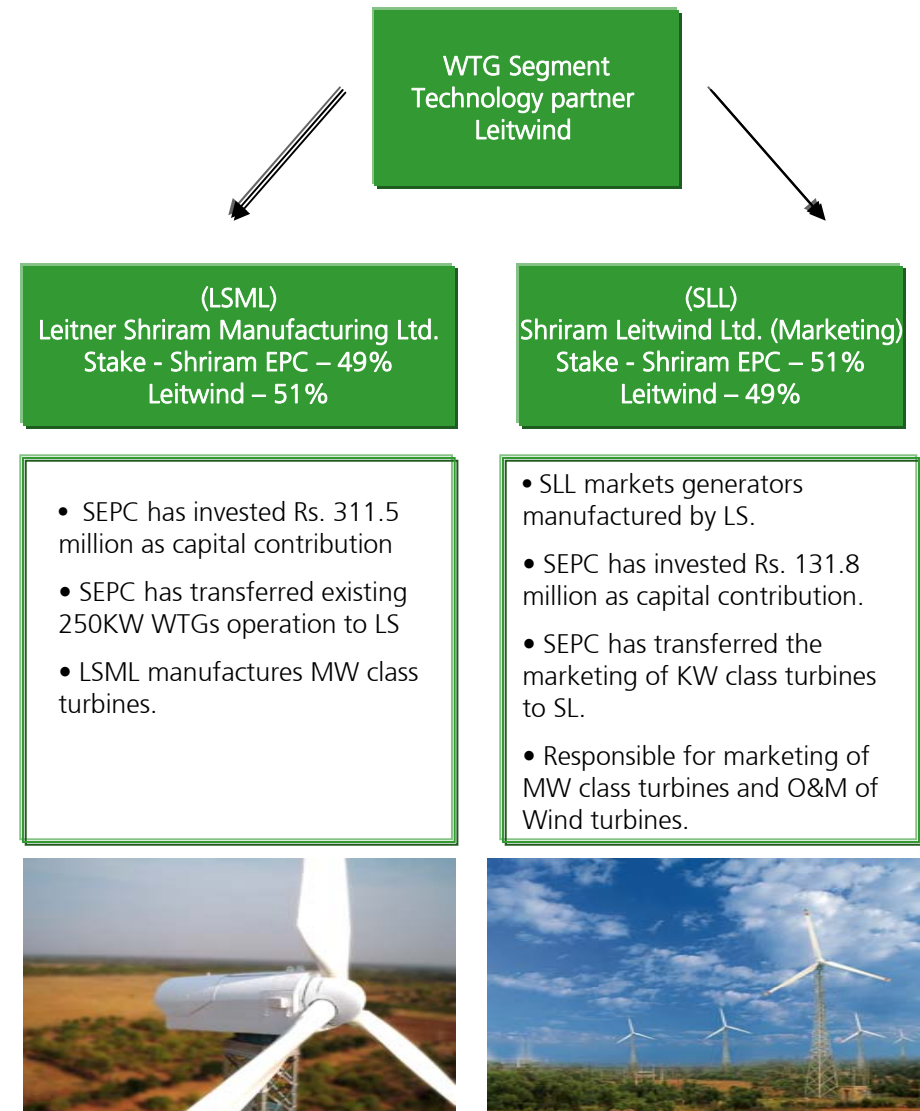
WTG Segment
Technology partner
Leitwind

(LSML)
Leitner Shriram Manufacturing Ltd.
Stake - Shriram EPC – 49%
Leitwind – 51%

(SLL)
Shriram Leitwind Ltd. (Marketing)
Stake - Shriram EPC – 51%
Leitwind – 49%

• SEPC has invested Rs. 311.5 million as capital contribution

• SEPC has transferred existing 250KW WTGs operation to LS

• LSML manufactures MW class turbines.

• SLL markets generators manufactured by LS.

• SEPC has invested Rs. 131.8 million as capital contribution.

• SEPC has transferred the marketing of KW class turbines to SL.

• Responsible for marketing of MW class turbines and O&M of Wind turbines.